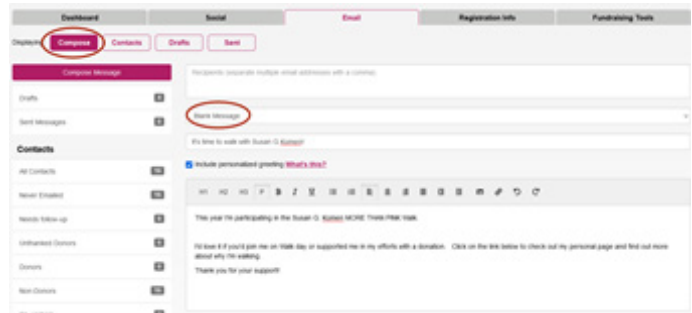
Dashboard | Social | Email | Registration Info | Fundraising Tools

Displaying: Compose | Contacts | Drafts | Sent

Compose Message

Drafts 0

Sent Messages 0

Contacts

All Contacts 16

Never Emailed 16

Needs follow-up 0

Unthanked Donors 0

Donors 0

Non-Donors 16

Recipients (separate multiple email addresses with a comma)

Blank Message

It's time to walk with Susan G. Komen!

Include personalized greeting What's this?

H1 H2 H3 P B I U

This year I'm participating in the Susan G. Komen MORE THAN PINK Walk.

I'd love it if you'd join me on Walk day or supported me in my efforts with a donation. Click on the link below to check out my personal page and find out more about why I'm walking.

Thank you for your support!